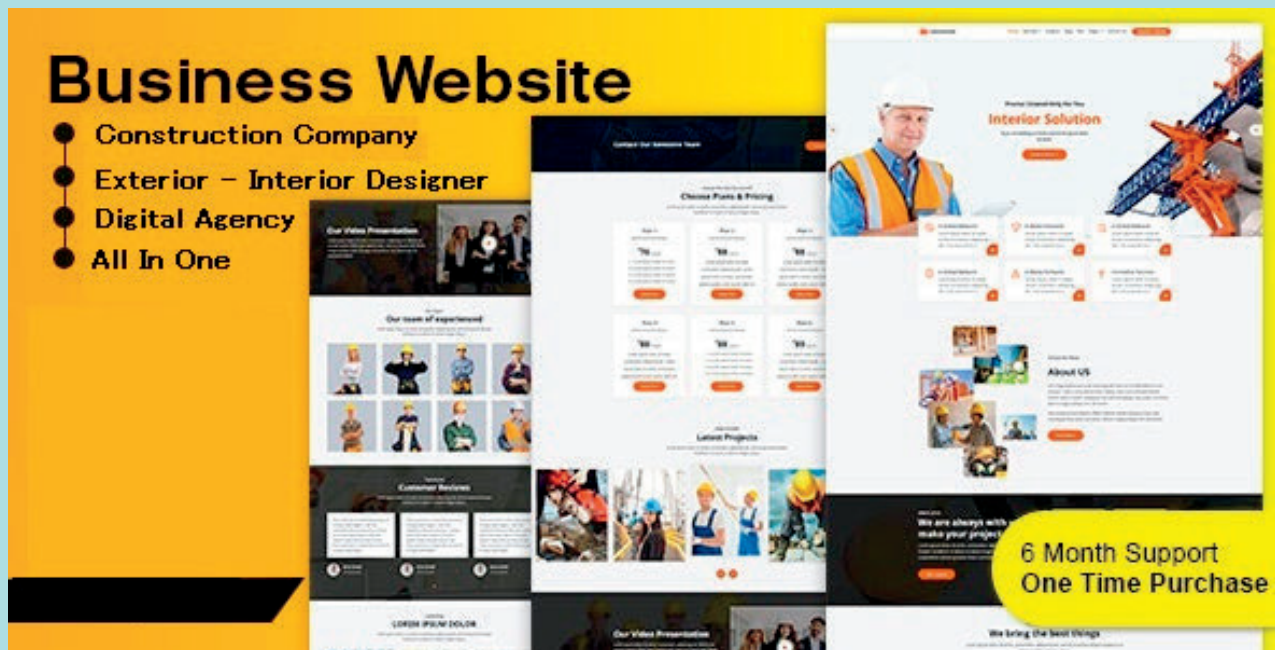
Business Website

Construction Company

Exterior - Interior Designer

Digital Agency

All In One

Interior Solution

About US

Our Video Presentation

Our team of experienced

Customer Reviews

LOREM IPSUM DOLOR

Choose Plans & Pricing

Latest Projects

Our Video Presentation

We are always with make your project

We bring the best things

6 Month Support
One Time Purchase